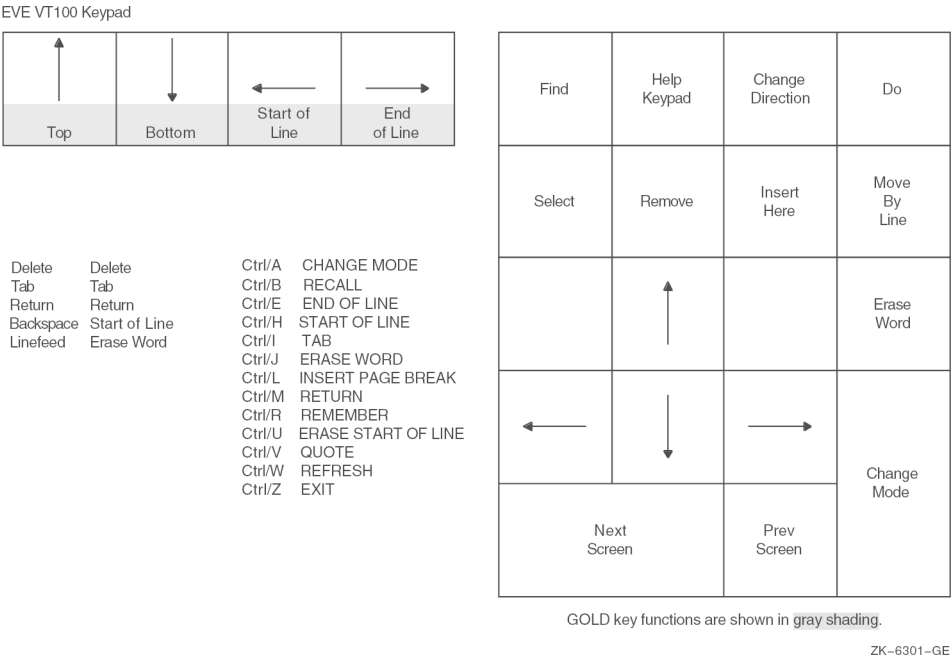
EVE VT100 Keypad

| Top | Bottom | Start of Line | End of Line |
|---|---|---|---|

| Delete | Delete |
|---|---|
| Tab | Tab |
| Return | Return |
| Backspace | Start of Line |
| Linefeed | Erase Word |

| Ctrl/A | CHANGE MODE |
|---|---|
| Ctrl/B | RECALL |
| Ctrl/E | END OF LINE |
| Ctrl/H | START OF LINE |
| Ctrl/I | TAB |
| Ctrl/J | ERASE WORD |
| Ctrl/L | INSERT PAGE BREAK |
| Ctrl/M | RETURN |
| Ctrl/R | REMEMBER |
| Ctrl/U | ERASE START OF LINE |
| Ctrl/V | QUOTE |
| Ctrl/W | REFRESH |
| Ctrl/Z | EXIT |

| Find | Help Keypad | Change Direction | Do |
|---|---|---|---|
| Select | Remove | Insert Here | Move By Line |
| | | | Erase Word |
| | | | Change Mode |
| Next Screen | | Prev Screen | |

GOLD key functions are shown in gray shading.

ZK–6301–GE